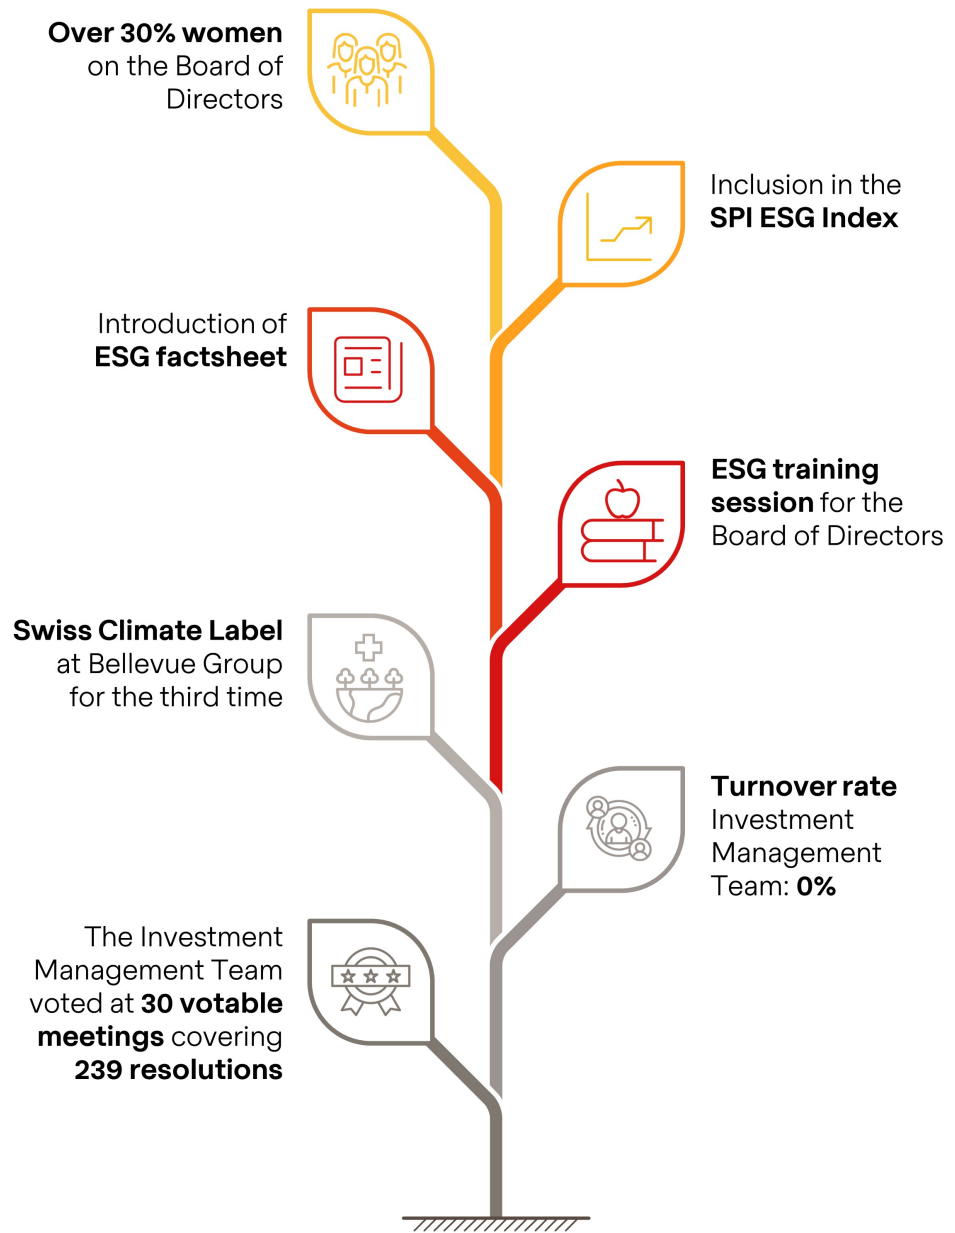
Over 30% women on the Board of Directors

Inclusion in the SPI ESG Index

Introduction of ESG factsheet

ESG training session for the Board of Directors

Swiss Climate Label at Bellevue Group for the third time

Turnover rate Investment Management Team: 0%

The Investment Management Team voted at 30 votable meetings covering 239 resolutions